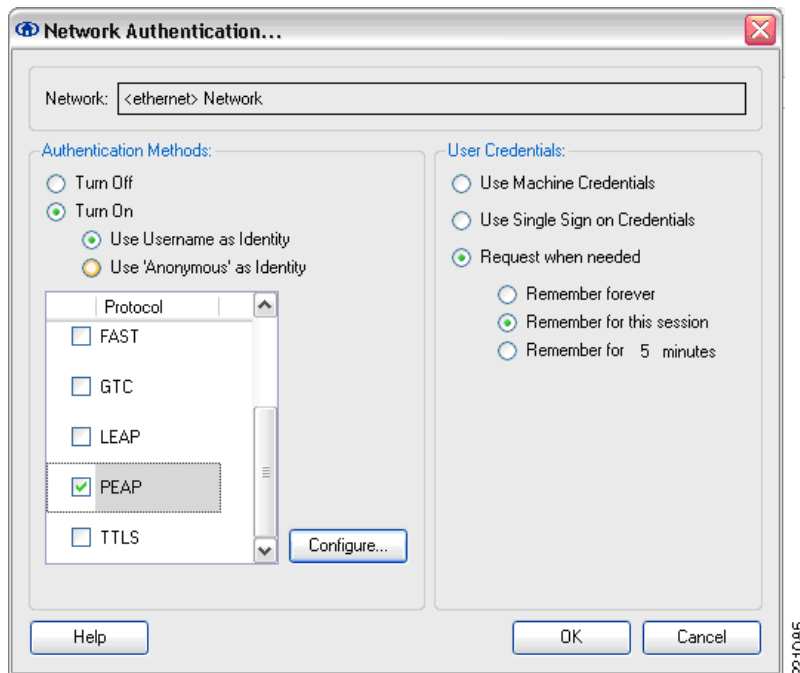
Network Authentication...

Network: <ethernet> Network

Authentication Methods:

Turn Off

Turn On

Use Username as Identity

Use 'Anonymous' as Identity

| Protocol |
|---|
| FAST |
| GTC |
| LEAP |
| PEAP |
| TTLS |

Configure...

User Credentials:

Use Machine Credentials

Use Single Sign on Credentials

Request when needed

Remember forever

Remember for this session

Remember for 5 minutes

Help

OK

Cancel

221085